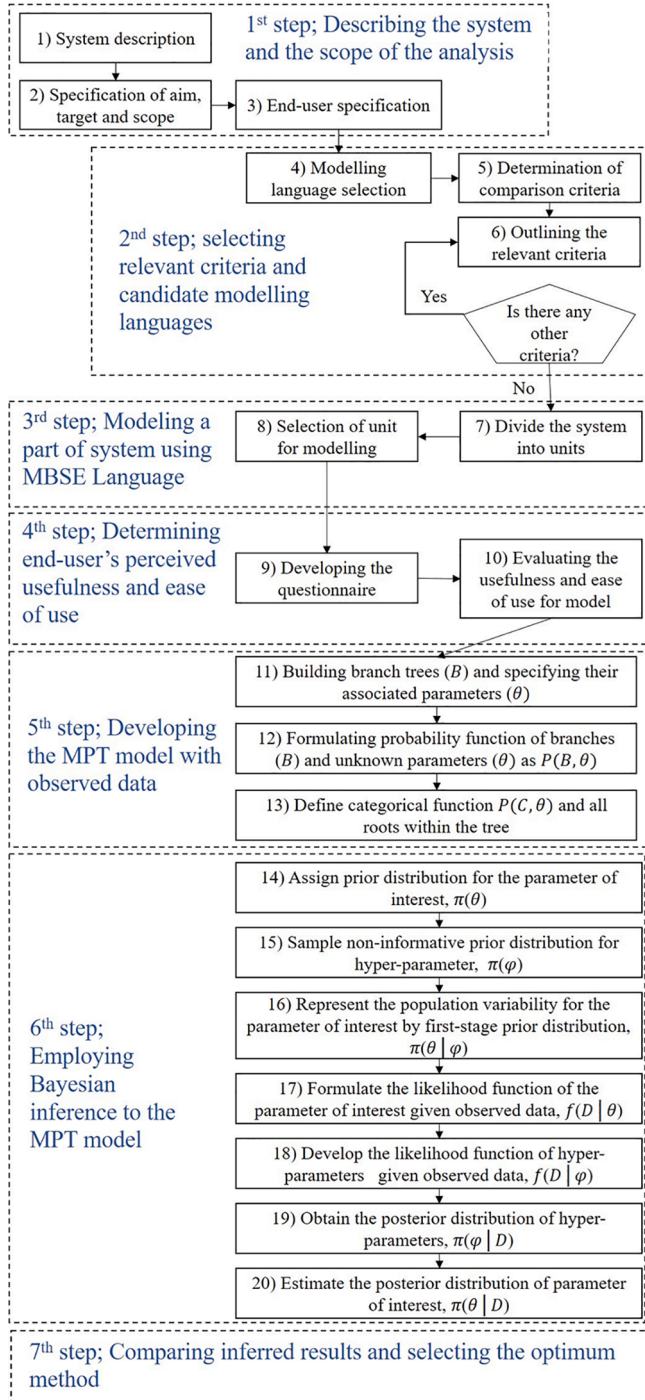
1) System description

1st step; Describing the system and the scope of the analysis

2) Specification of aim, target and scope

3) End-user specification

4) Modelling language selection

5) Determination of comparison criteria

6) Outlining the relevant criteria

2nd step; selecting relevant criteria and candidate modelling languages

Yes

Is there any other criteria?

No

3rd step; Modeling a part of system using MBSE Language

8) Selection of unit for modelling

7) Divide the system into units

4th step; Determining end-user's perceived usefulness and ease of use

9) Developing the questionnaire

10) Evaluating the usefulness and ease of use for model

11) Building branch trees $(B)$ and specifying their associated parameters $(\theta)$

5th step; Developing the MPT model with observed data

12) Formulating probability function of branches $(B)$ and unknown parameters $(\theta)$ as $P(B,\theta)$

13) Define categorical function $P(C,\theta)$ and all roots within the tree

14) Assign prior distribution for the parameter of interest, $\pi(\theta)$

15) Sample non-informative prior distribution for hyper-parameter, $\pi(\varphi)$

16) Represent the population variability for the parameter of interest by first-stage prior distribution, $\pi(\theta \mid \varphi)$

6th step; Employing Bayesian inference to the MPT model

17) Formulate the likelihood function of the parameter of interest given observed data, $f(D \mid \theta)$

18) Develop the likelihood function of hyper-parameters given observed data, $f(D \mid \varphi)$

19) Obtain the posterior distribution of hyper-parameters, $\pi(\varphi \mid D)$

20) Estimate the posterior distribution of parameter of interest, $\pi(\theta \mid D)$

7th step; Comparing inferred results and selecting the optimum method